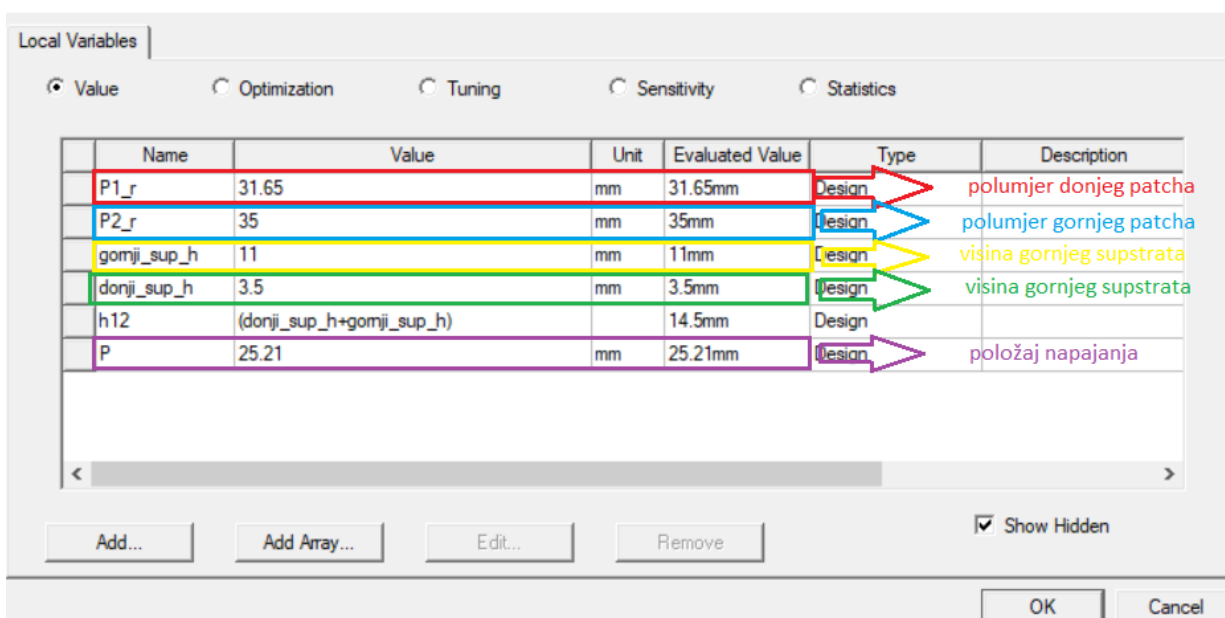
Local Variables

Value Optimization Tuning Sensitivity Statistics

| Name | Value | Unit | Evaluated Value | Type | Description |
|---|---|---|---|---|---|
| P1_r | 31.65 | mm | 31.65mm | Design | |
| P2_r | 35 | mm | 35mm | Design | |
| gornji_sup_h | 11 | mm | 11mm | Design | |
| donji_sup_h | 3.5 | mm | 3.5mm | Design | |
| h12 | (donji_sup_h+gornji_sup_h) | | 14.5mm | Design | |
| P | 25.21 | mm | 25.21mm | Design | |

polumjer donjeg patcha
polumjer gornjeg patcha
visina gornjeg supstrata
visina gornjeg supstrata
položaj napajanja

Add... Add Array... Edit... Remove

Show Hidden

OK Cancel